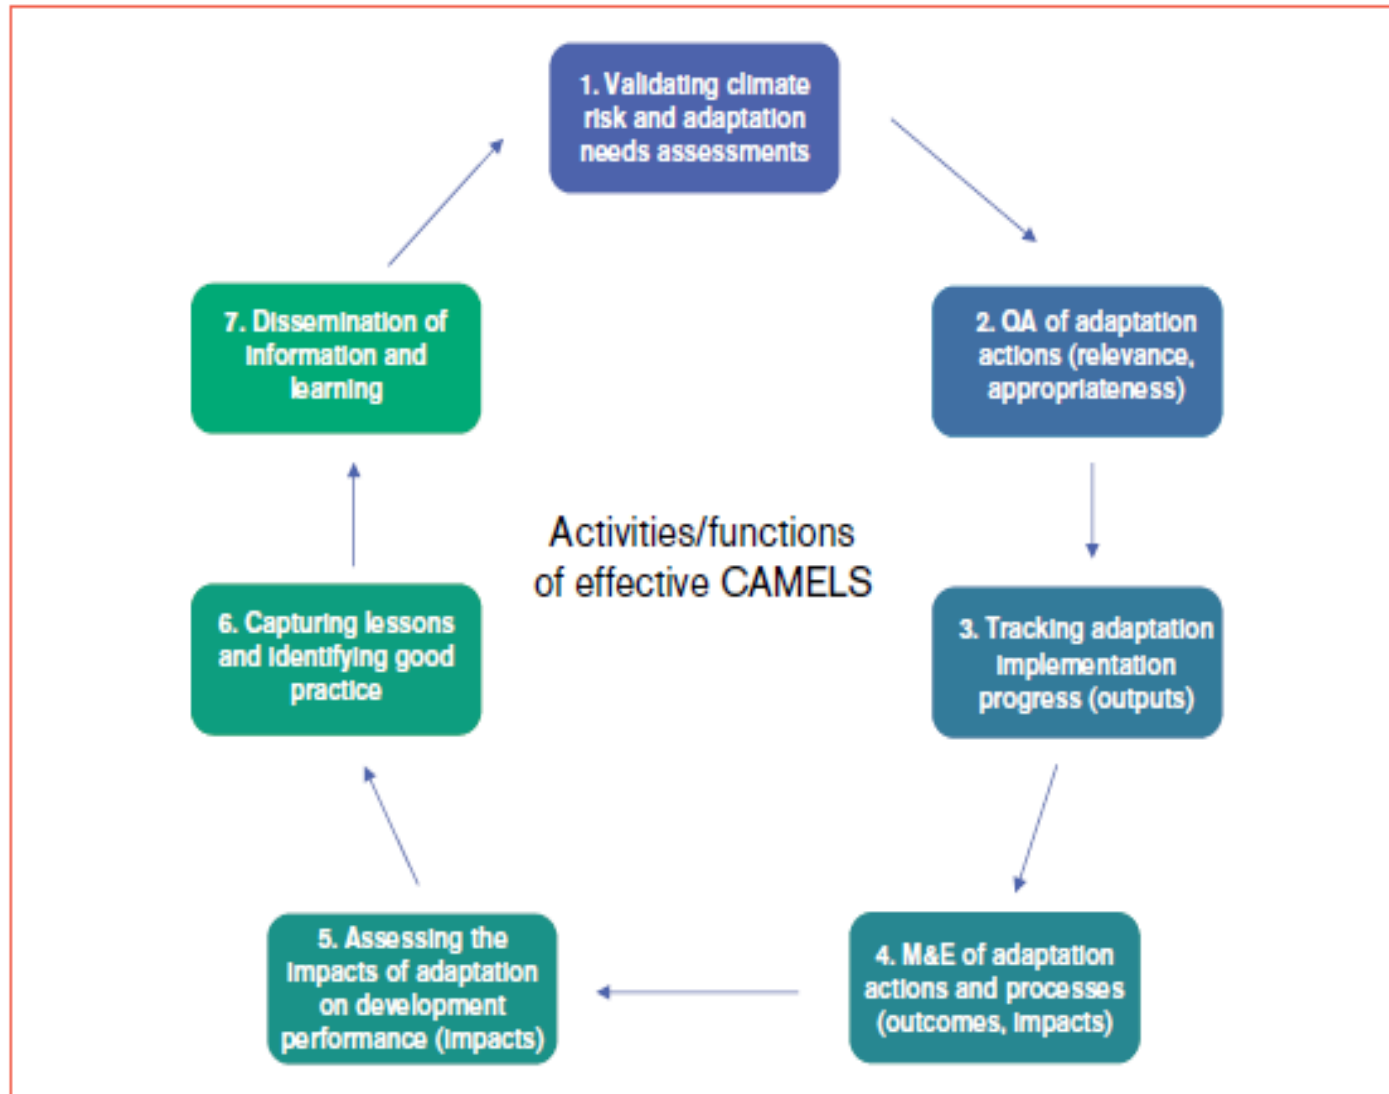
1. Validating climate risk and adaptation needs assessments

2. QA of adaptation actions (relevance, appropriateness)

3. Tracking adaptation implementation progress (outputs)

4. M&E of adaptation actions and processes (outcomes, impacts)

5. Assessing the impacts of adaptation on development performance (impacts)

6. Capturing lessons and identifying good practice

7. Dissemination of information and learning

Activities/functions of effective CAMELS